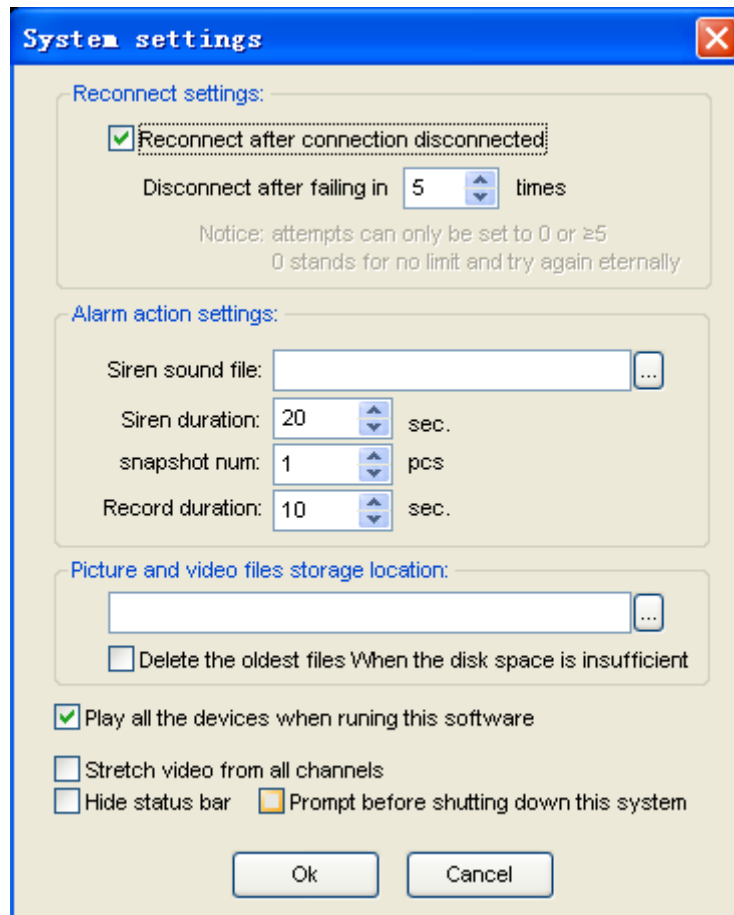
System settings

Reconnect settings:

Reconnect after connection disconnected

Disconnect after failing in 5 times

Notice: attempts can only be set to 0 or ≥5
0 stands for no limit and try again eternally

Alarm action settings:

Siren sound file: ...

Siren duration: 20 sec.

snapshot num: 1 pcs

Record duration: 10 sec.

Picture and video files storage location:

...

Delete the oldest files When the disk space is insufficient

Play all the devices when runing this software

Stretch video from all channels

Hide status bar

Prompt before shutting down this system

Ok

Cancel